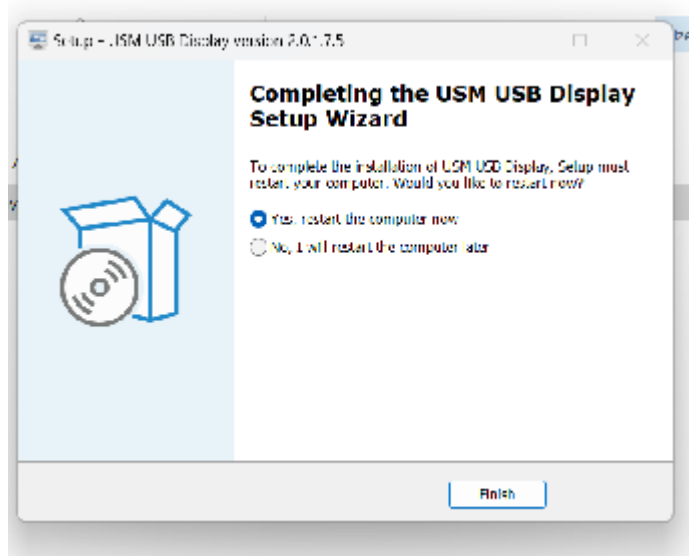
Setup - USM USB Display version 2.0.1.7.5

Completing the USM USB Display Setup Wizard

To complete the installation of USM USB Display, Setup must restart your computer. Would you like to restart now?

Yes, restart the computer now

No, I will restart the computer later

Finish